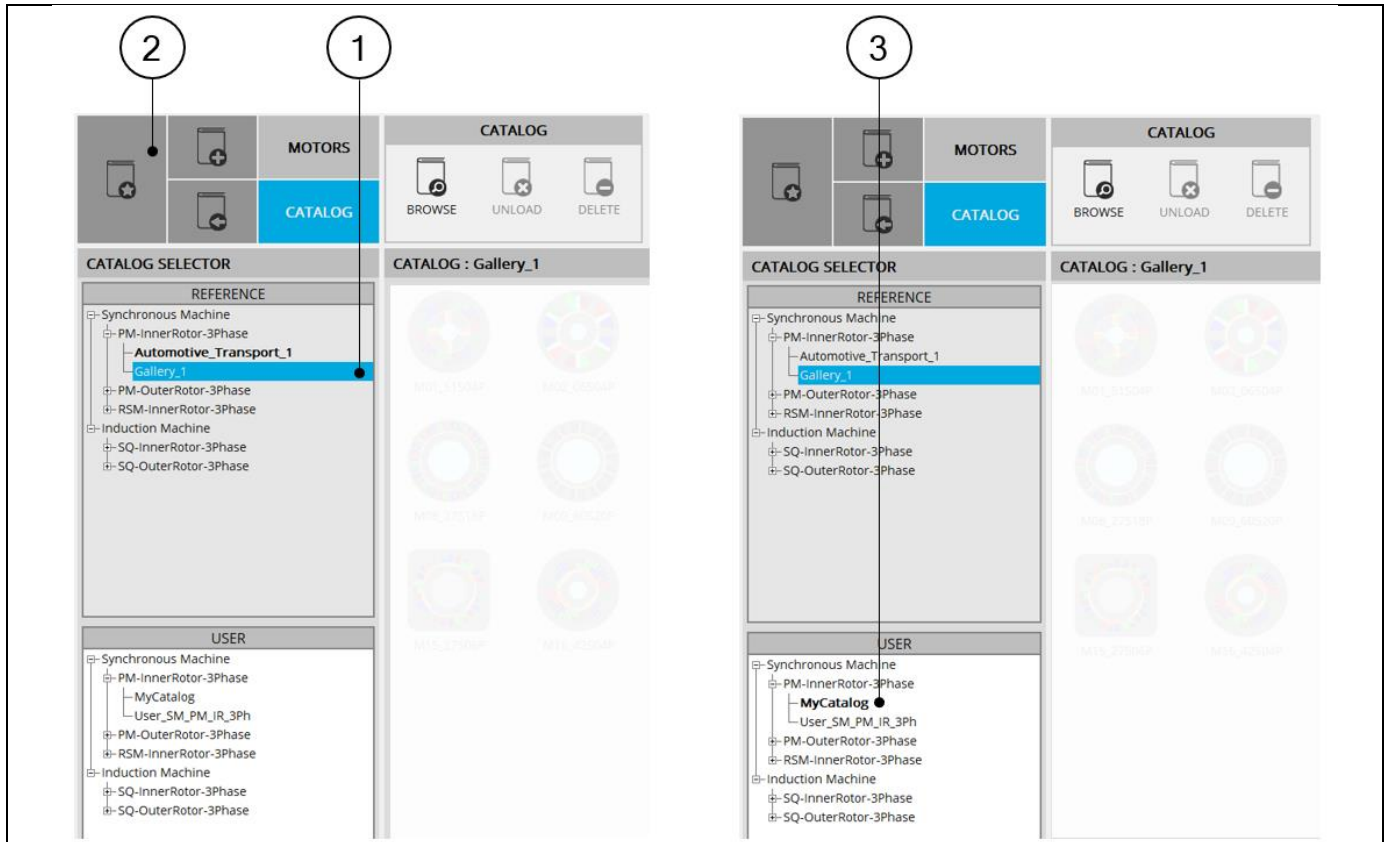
2

1

MOTORS

CATALOG

CATALOG

BROWSE UNLOAD DELETE

CATALOG SELECTOR

CATALOG : Gallery_1

REFERENCE

Synchronous Machine
PM-InnerRotor-3Phase
Automotive_Transport_1
Gallery_1
PM-OuterRotor-3Phase
RSM-InnerRotor-3Phase
Induction Machine
SQ-InnerRotor-3Phase
SQ-OuterRotor-3Phase

USER

Synchronous Machine
PM-InnerRotor-3Phase
MyCatalog
User_SM_PM_IR_3Ph
PM-OuterRotor-3Phase
RSM-InnerRotor-3Phase
Induction Machine
SQ-InnerRotor-3Phase
SQ-OuterRotor-3Phase

3

MOTORS

CATALOG

CATALOG

BROWSE UNLOAD DELETE

CATALOG SELECTOR

CATALOG : Gallery_1

REFERENCE

Synchronous Machine
PM-InnerRotor-3Phase
Automotive_Transport_1
Gallery_1
PM-OuterRotor-3Phase
RSM-InnerRotor-3Phase
Induction Machine
SQ-InnerRotor-3Phase
SQ-OuterRotor-3Phase

USER

Synchronous Machine
PM-InnerRotor-3Phase
MyCatalog
User_SM_PM_IR_3Ph
PM-OuterRotor-3Phase
RSM-InnerRotor-3Phase
Induction Machine
SQ-InnerRotor-3Phase
SQ-OuterRotor-3Phase